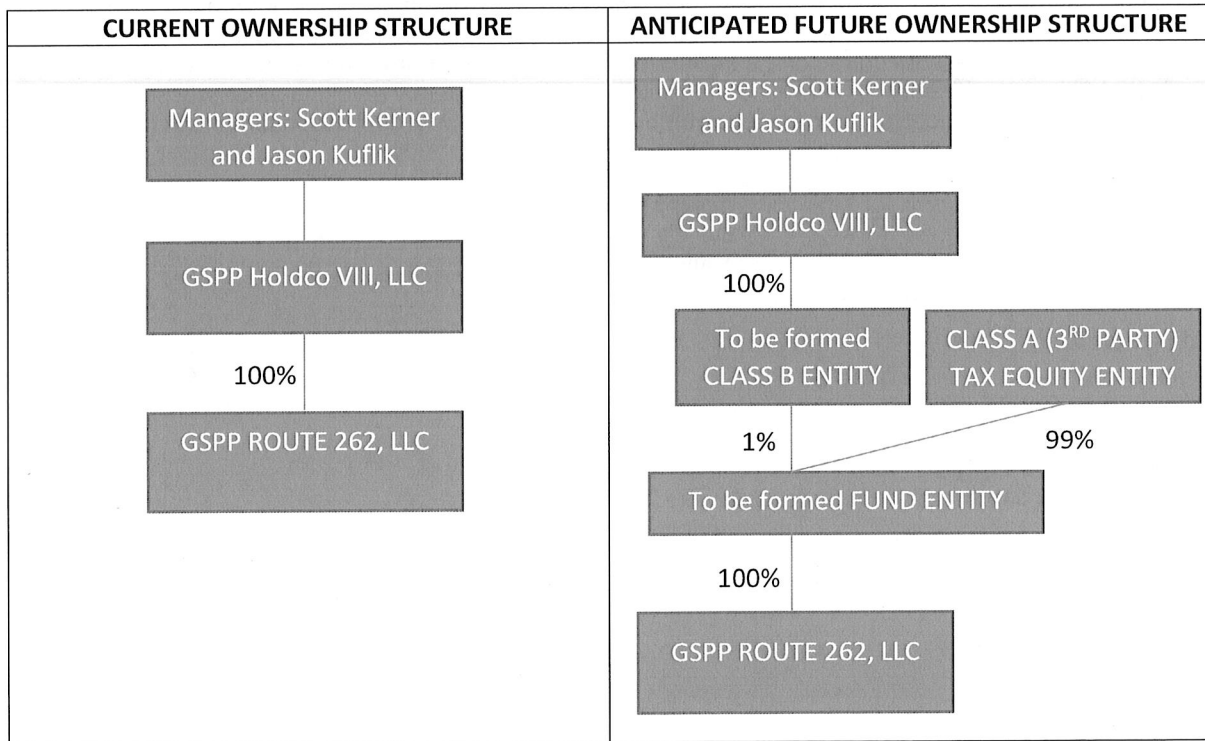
CURRENT OWNERSHIP STRUCTURE

Managers: Scott Kerner and Jason Kuflik

GSPP Holdco VIII, LLC

100%

GSPP ROUTE 262, LLC

ANTICIPATED FUTURE OWNERSHIP STRUCTURE

Managers: Scott Kerner and Jason Kuflik

GSPP Holdco VIII, LLC

100%

To be formed CLASS B ENTITY

CLASS A ($3^{RD}$ PARTY) TAX EQUITY ENTITY

1%

99%

To be formed FUND ENTITY

100%

GSPP ROUTE 262, LLC